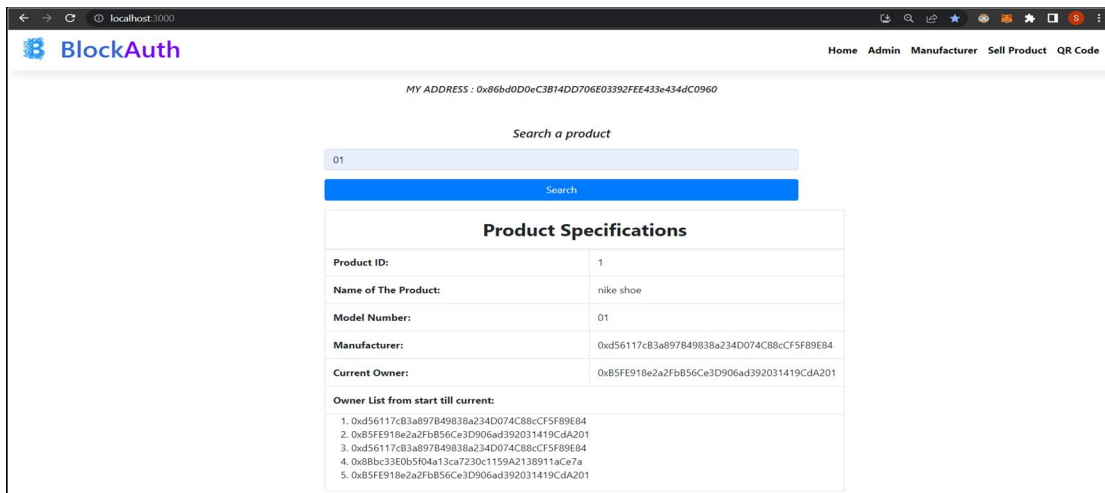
localhost:3000

BlockAuth

Home Admin Manufacturer Sell Product QR Code

MY ADDRESS : 0x86bd0D0eC3B14DD706E03392FEE433e434dC0960

Search a product

01

Search

Product Specifications

| | |
|---|---|
| Product ID: | 1 |
| Name of The Product: | nike shoe |
| Model Number: | 01 |
| Manufacturer: | 0xd56117cB3a897B49838a234D074C88cCF5F89E84 |
| Current Owner: | 0xB5FE918e2a2FbB56Ce3D906ad392031419CdA201 |

Owner List from start till current:

1. 0xd56117cB3a897B49838a234D074C88cCF5F89E84
2. 0xB5FE918e2a2FbB56Ce3D906ad392031419CdA201
3. 0xd56117cB3a897B49838a234D074C88cCF5F89E84
4. 0x8Bbc33E0b5f04a13ca7230c1159A2138911aCe7a
5. 0xB5FE918e2a2FbB56Ce3D906ad392031419CdA201